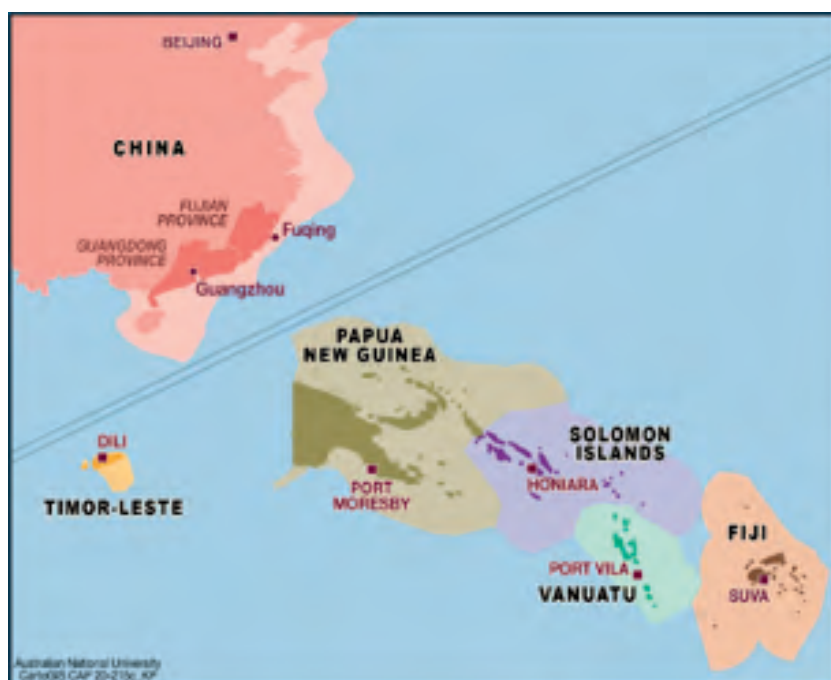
BEIJING

CHINA

FUJIAN PROVINCE

Fuqing

GUANGDONG PROVINCE

Guangzhou

PAPUA NEW GUINEA

DILI

TIMOR-LESTE

PORT MORESBY

SOLOMON ISLANDS

HONIARA

PORT VILA

VANUATU

FIJI

SUVA

Australian National University
CartoGIS CAP 20-215c KP